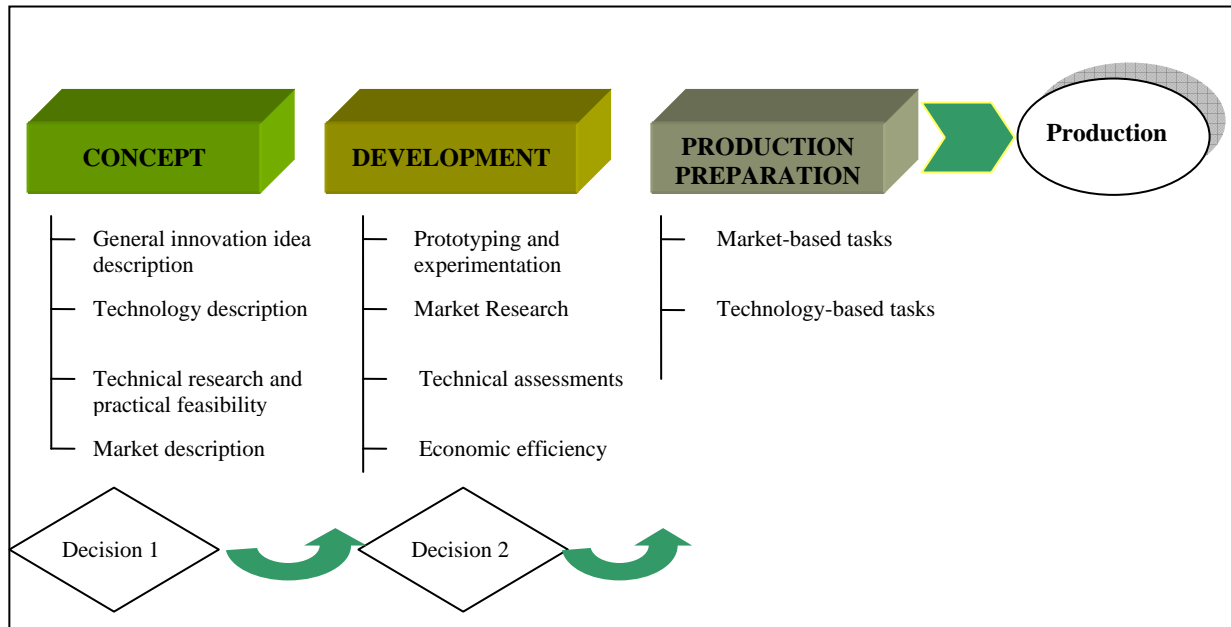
CONCEPT

DEVELOPMENT

PRODUCTION PREPARATION

Production

General innovation idea description

Technology description

Technical research and practical feasibility

Market description

Prototyping and experimentation

Market Research

Technical assessments

Economic efficiency

Market-based tasks

Technology-based tasks

Decision 1

Decision 2